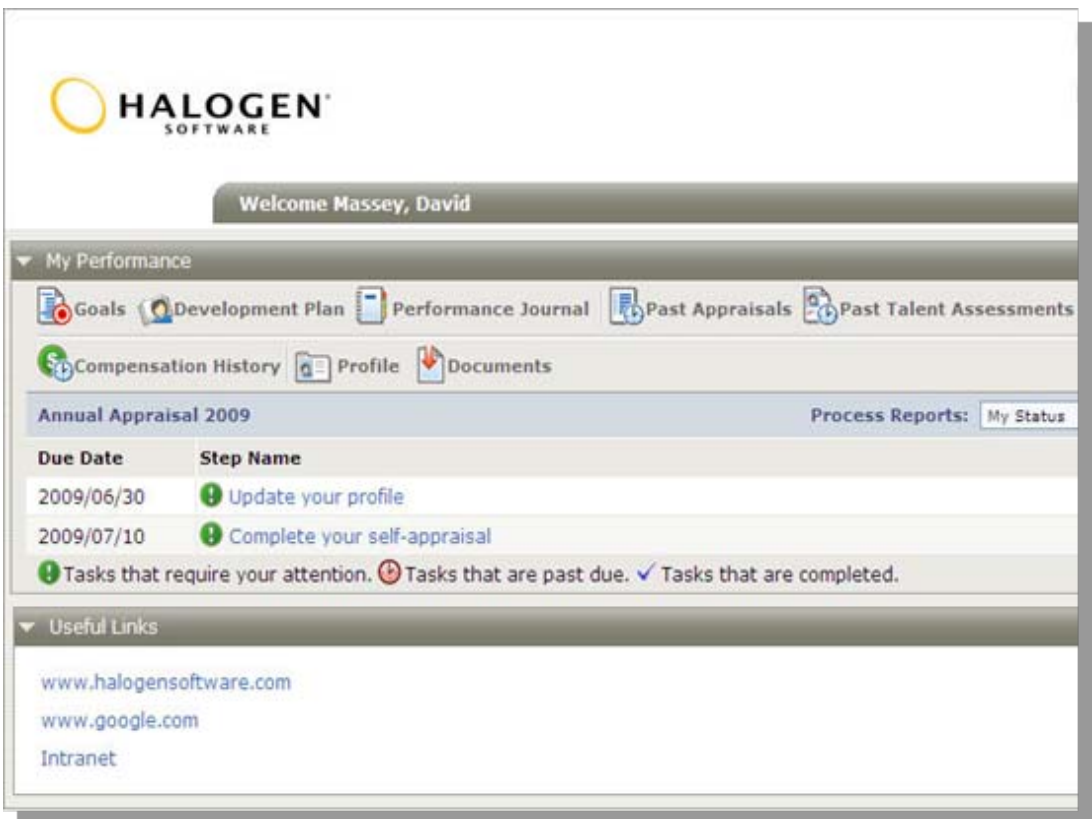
HALOGEN SOFTWARE

Welcome Massey, David

My Performance

Goals Development Plan Performance Journal Past Appraisals Past Talent Assessments

Compensation History Profile Documents

Annual Appraisal 2009

Process Reports: My Status

| Due Date | Step Name |
|---|---|
| 2009/06/30 | Update your profile |
| 2009/07/10 | Complete your self-appraisal |

Tasks that require your attention. Tasks that are past due. ✓ Tasks that are completed.

Useful Links

www.halogensoftware.com

www.google.com

Intranet